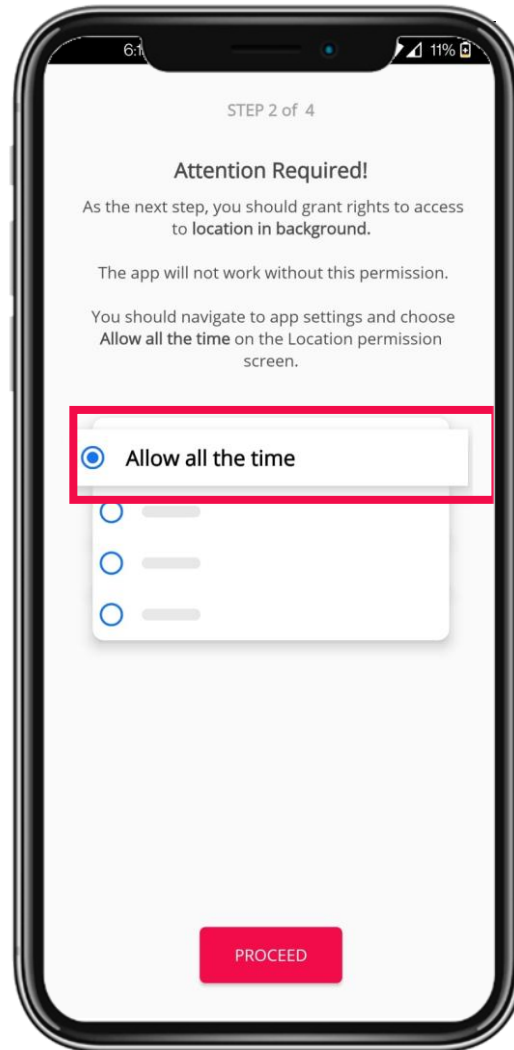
6:1 11%

STEP 2 of 4

Attention Required!

As the next step, you should grant rights to access to location in background.

The app will not work without this permission.

You should navigate to app settings and choose Allow all the time on the Location permission screen.

Allow all the time

PROCEED